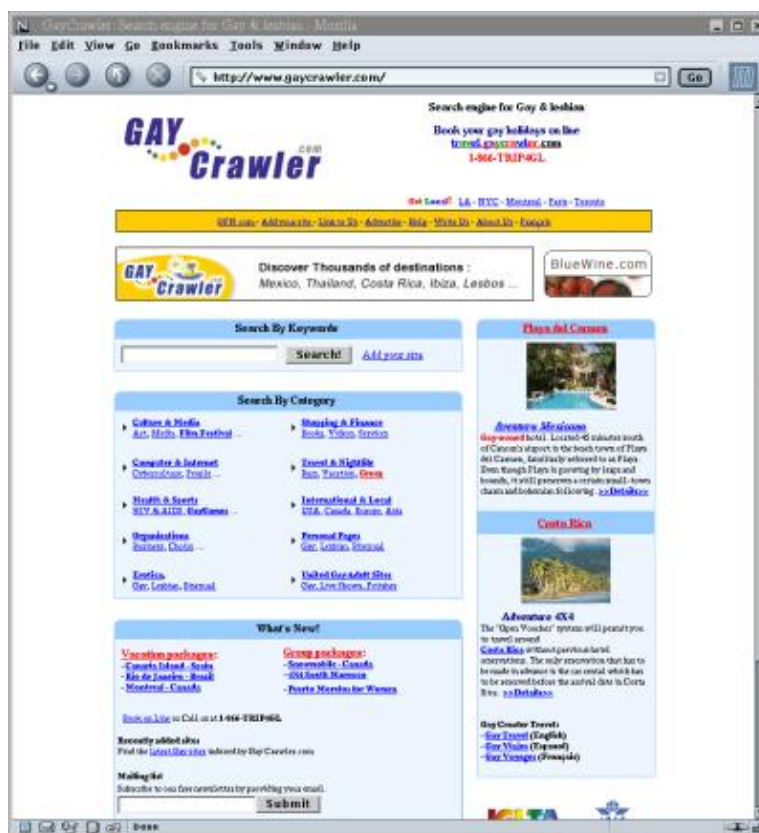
GayCrawler : Search engine for Gay & lesbian - Mozilla

File Edit View Go Bookmarks Tools Window Help

http://www.gaycrawler.com/

Go

GAY Crawler .com

Search engine for Gay & lesbian

Book your gay holidays on line
travel.gaycrawler.com
1-866-TRIP4GL

Get Local! LA - NYC - Montreal - Paris - Toronto

GEH.com - Add your site - Link to Us - Advertise - Help - Write Us - About Us - Français

GAY Crawler

Discover Thousands of destinations :
Mexico, Thailand, Costa Rica, Ibiza, Lesbos ...

BlueWine.com

Search By Keywords

Search! Add your site

Search By Category

Culture & Media
Art, Media, Film Festival ...

Shopping & Finance
Books, Videos, Services

Computer & Internet
Cybercafe, People ...

Travel & Nightlife
Bars, Vacation, Gyms

Health & Sports
HIV & AIDS, Gay Games ...

International & Local
USA, Canada, Europe, Asia

Organizations
Business, Choirs ...

Personal Pages
Gay, Lesbian, Bisexual

Erotica
Gay, Lesbian, Bisexual

United Gay Adult Sites
Gay, Live Shows, Fetishes

What's New!

Vacation packages:
- Canaria Island - Spain
- Rio de Janeiro - Brazil
- Montreal - Canada

Group packages:
- Snowmobile - Canada
- 4X4 South Morocco
- Puerto Morelos for Women

Book on Line or Call us at 1-866-TRIP4GL

Recently added sites
Find the latest Gay sites indexed by Gay Crawler.com

Mailing list
Subscribe to our free newsletter by providing your email.

Submit

Playa del Carmen

Aventura Mexicana
Gay-owned hotel. Located 45 minutes south of Cancun's airport is the beach town of Playa del Carmen, familiarly referred to as Playa. Even though Playa is growing by leaps and bounds, it still preserves a certain small-town charm and bohemian following . >>Details<<

Costa Rica

Adventure 4X4
The "Open Voucher" system will permit you to travel around Costa Rica without previous hotel reservations. The only reservation that has to be made in advance is the car rental which has to be reserved before the arrival date in Costa Rica. >>Details<<

Gay Crawler Travel:
- Gay Travel (English)
- Gay Viajes (Espanol)
- Gay Voyages (Français)

IGLTA

Done